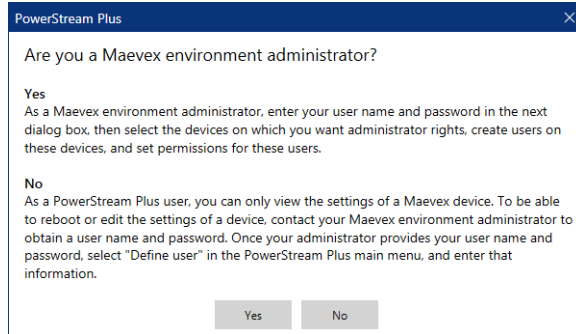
PowerStream Plus

Are you a Maevex environment administrator?

Yes
As a Maevex environment administrator, enter your user name and password in the next dialog box, then select the devices on which you want administrator rights, create users on these devices, and set permissions for these users.

No
As a PowerStream Plus user, you can only view the settings of a Maevex device. To be able to reboot or edit the settings of a device, contact your Maevex environment administrator to obtain a user name and password. Once your administrator provides your user name and password, select "Define user" in the PowerStream Plus main menu, and enter that information.

Yes No